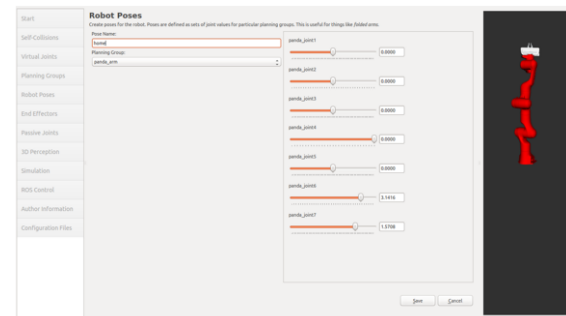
Start

Self-Collisions

Virtual Joints

Planning Groups

Robot Poses

End Effectors

Passive Joints

3D Perception

Simulation

ROS Control

Author Information

Configuration Files

Robot Poses

Create poses for the robot. Poses are defined as sets of joint values for particular planning groups. This is useful for things like folded arms.

Pose Name:

home

Planning Group:

panda_arm

panda_joint1

0.0000

panda_joint2

0.0000

panda_joint3

0.0000

panda_joint4

0.0000

panda_joint5

0.0000

panda_joint6

3.1416

panda_joint7

1.5708

Save

Cancel